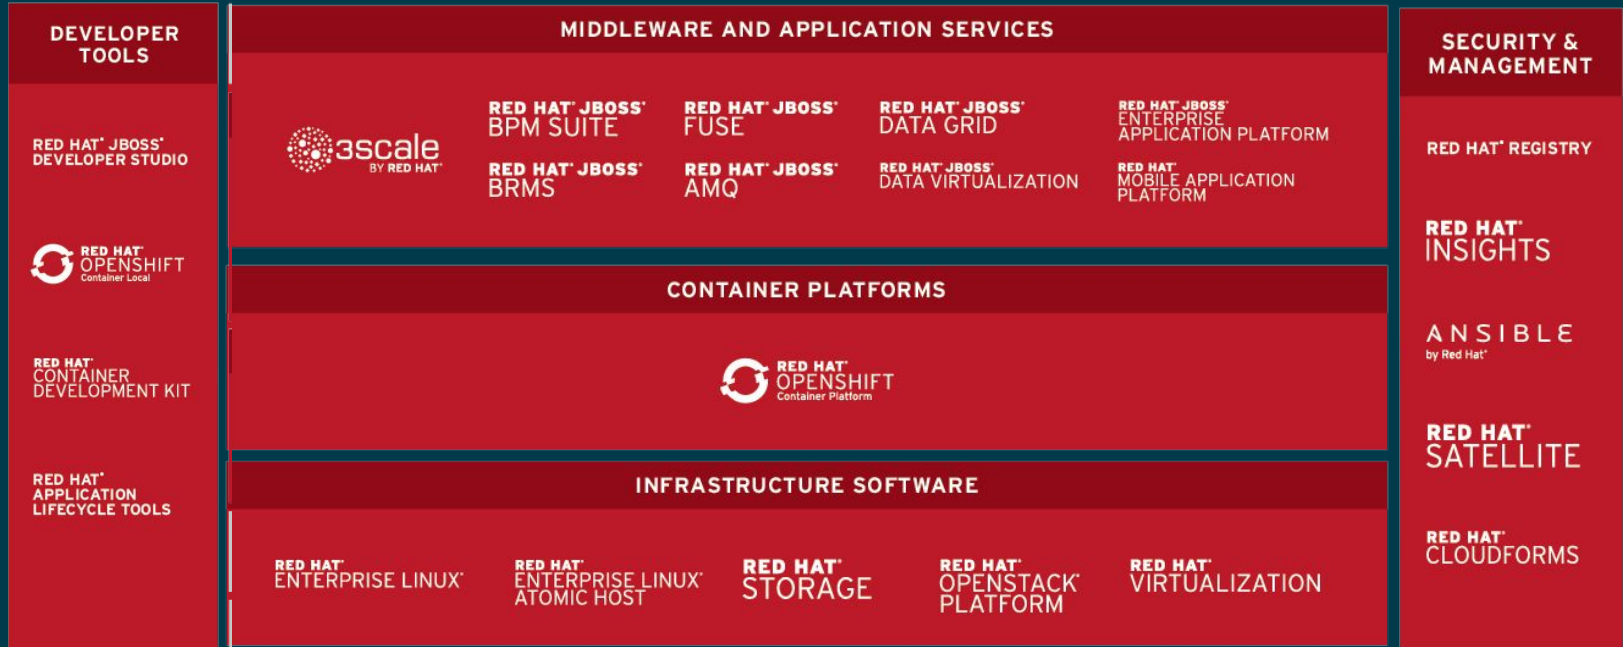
DEVELOPER TOOLS

RED HAT® JBOSS® DEVELOPER STUDIO

RED HAT® OPENSHIFT Container Local

RED HAT® CONTAINER DEVELOPMENT KIT

RED HAT® APPLICATION LIFECYCLE TOOLS

MIDDLEWARE AND APPLICATION SERVICES

3scale BY RED HAT®

RED HAT® JBOSS® BPM SUITE

RED HAT® JBOSS® FUSE

RED HAT® JBOSS® DATA GRID

RED HAT® JBOSS® ENTERPRISE APPLICATION PLATFORM

RED HAT® JBOSS® BRMS

RED HAT® JBOSS® AMQ

RED HAT® JBOSS® DATA VIRTUALIZATION

RED HAT® MOBILE APPLICATION PLATFORM

CONTAINER PLATFORMS

RED HAT® OPENSHIFT Container Platform

INFRASTRUCTURE SOFTWARE

RED HAT® ENTERPRISE LINUX®

RED HAT® ENTERPRISE LINUX® ATOMIC HOST

RED HAT® STORAGE

RED HAT® OPENSTACK® PLATFORM

RED HAT® VIRTUALIZATION

SECURITY & MANAGEMENT

RED HAT® REGISTRY

RED HAT® INSIGHTS

ANSIBLE by Red Hat®

RED HAT® SATELLITE

RED HAT® CLOUDFORMS